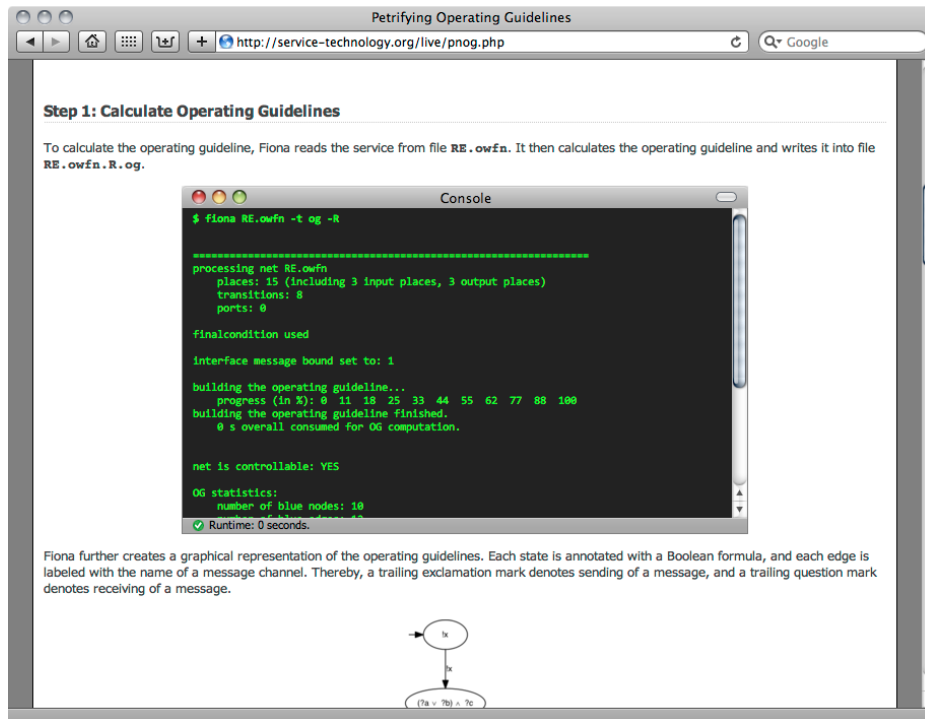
Petrifying Operating Guidelines

http://service-technology.org/live/pnog.php

Google

**Step 1: Calculate Operating Guidelines**

To calculate the operating guideline, Fiona reads the service from file **RE.owfn**. It then calculates the operating guideline and writes it into file **RE.owfn.R.og**.

Console

$ fiona RE.owfn -t og -R

=====================================================================
processing net RE.owfn
places: 15 (including 3 input places, 3 output places)
transitions: 8
ports: 0

finalcondition used

interface message bound set to: 1

building the operating guideline...
progress (in %): 0 11 18 25 33 44 55 62 77 88 100
building the operating guideline finished.
0 s overall consumed for OG computation.

net is controllable: YES

OG statistics:
number of blue nodes: 10
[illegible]

Runtime: 0 seconds.

Fiona further creates a graphical representation of the operating guidelines. Each state is annotated with a Boolean formula, and each edge is labeled with the name of a message channel. Thereby, a trailing exclamation mark denotes sending of a message, and a trailing question mark denotes receiving of a message.

!x

!x

(?a ∨ ?b) ∧ ?c